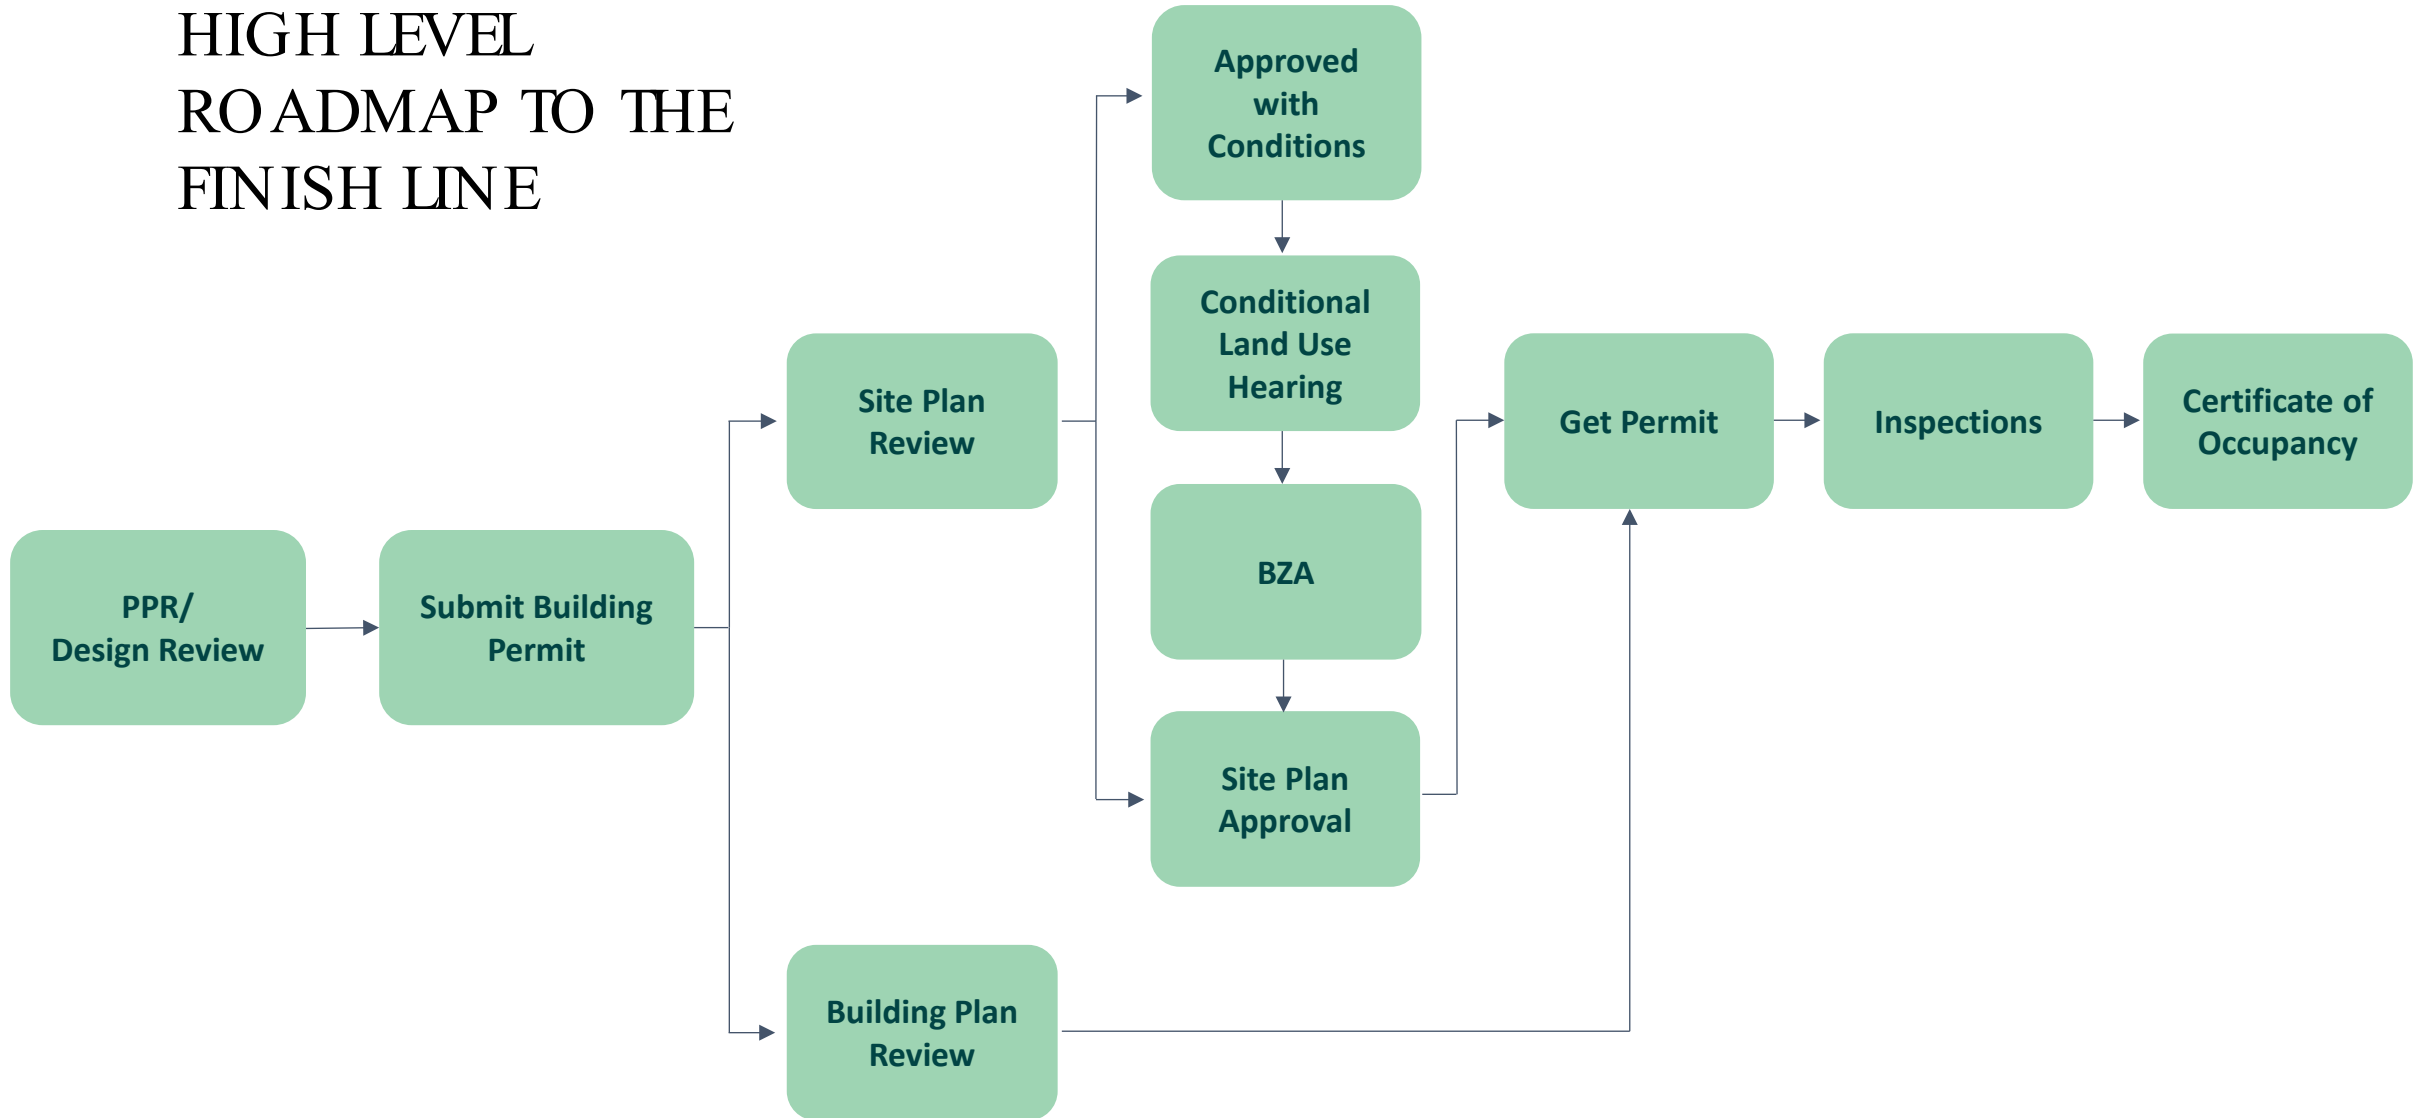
HIGH LEVEL ROADMAP TO THE FINISH LINE

PPR/
Design Review

Submit Building Permit

Site Plan Review

Building Plan Review

Approved with Conditions

Conditional Land Use Hearing

BZA

Site Plan Approval

Get Permit

Inspections

Certificate of Occupancy